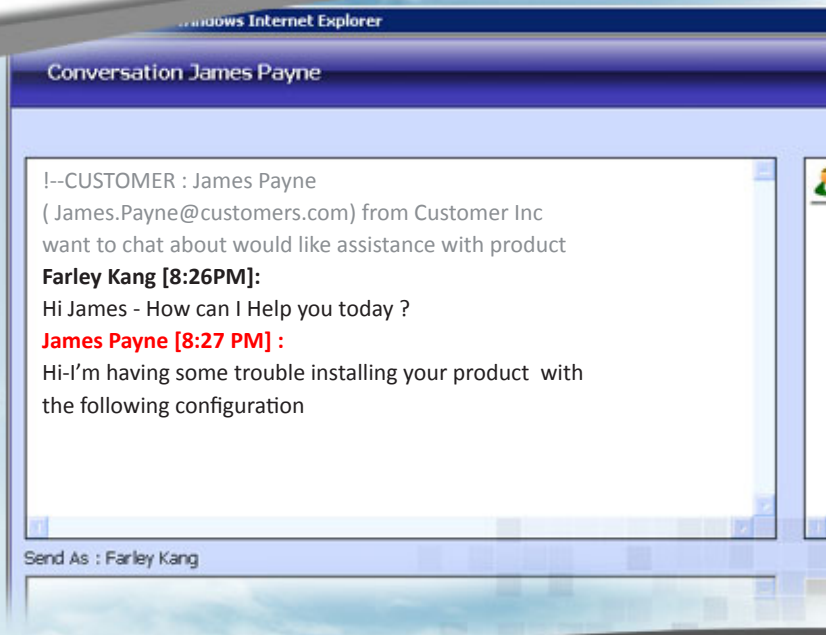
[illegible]indows Internet Explorer

Conversation James Payne

!--CUSTOMER : James Payne ( James.Payne@customers.com) from Customer Inc want to chat about would like assistance with product

**Farley Kang [8:26PM]:**

Hi James - How can I Help you today ?

**James Payne [8:27 PM] :**

Hi-I'm having some trouble installing your product with the following configuration

Send As : Farley Kang